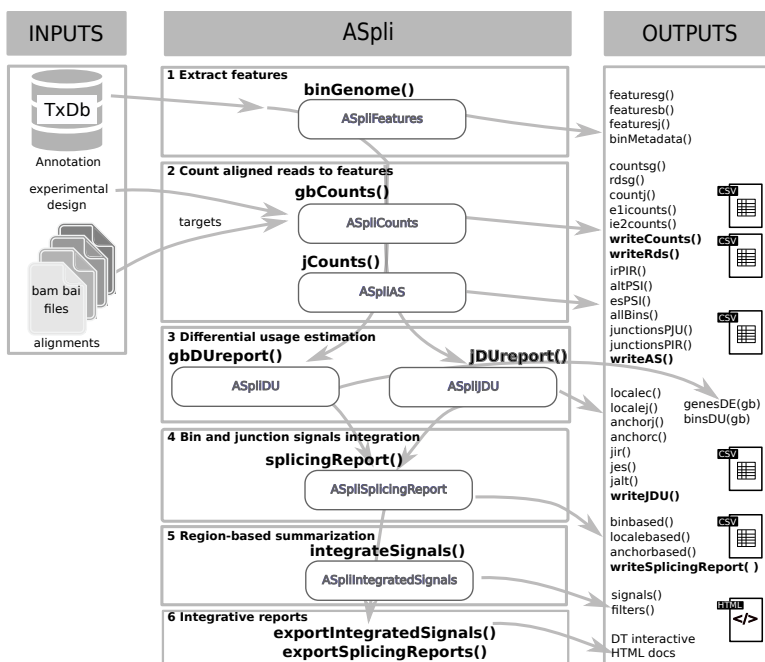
INPUTS

ASpli

OUTPUTS

TxDb

Annotation

experimental design

targets

bam bai files

alignments

1 Extract features

binGenome()

ASpliFeatures

2 Count aligned reads to features

gbCounts()

ASpliCounts

jCounts()

ASpliAS

3 Differential usage estimation

gbDUreport()

jDUreport()

ASpliDU

ASpliJDU

4 Bin and junction signals integration

splicingReport()

ASpliSplicingReport

5 Region-based summarization

integrateSignals()

ASpliIntegratedSignals

6 Integrative reports

exportIntegratedSignals()

exportSplicingReports()

featuresg()
featuresb()
featuresj()
binMetadata()

countsg()
rdsg()
countj()
e1icounts()
ie2counts()
**writeCounts()**
**writeRds()**
irPIR()
altPSI()
esPSI()
allBins()
junctionsPJU()
junctionsPIR()
**writeAS()**

CSV

CSV

CSV

genesDE(gb)
binsDU(gb)

localec()
localej()
anchorj()
anchorc()
jir()
jes()
jalt()
**writeJDU()**

CSV

binbased()
localebased()
anchorbased()
**writeSplicingReport( )**

CSV

signals()
filters()

HTML

DT interactive
HTML docs